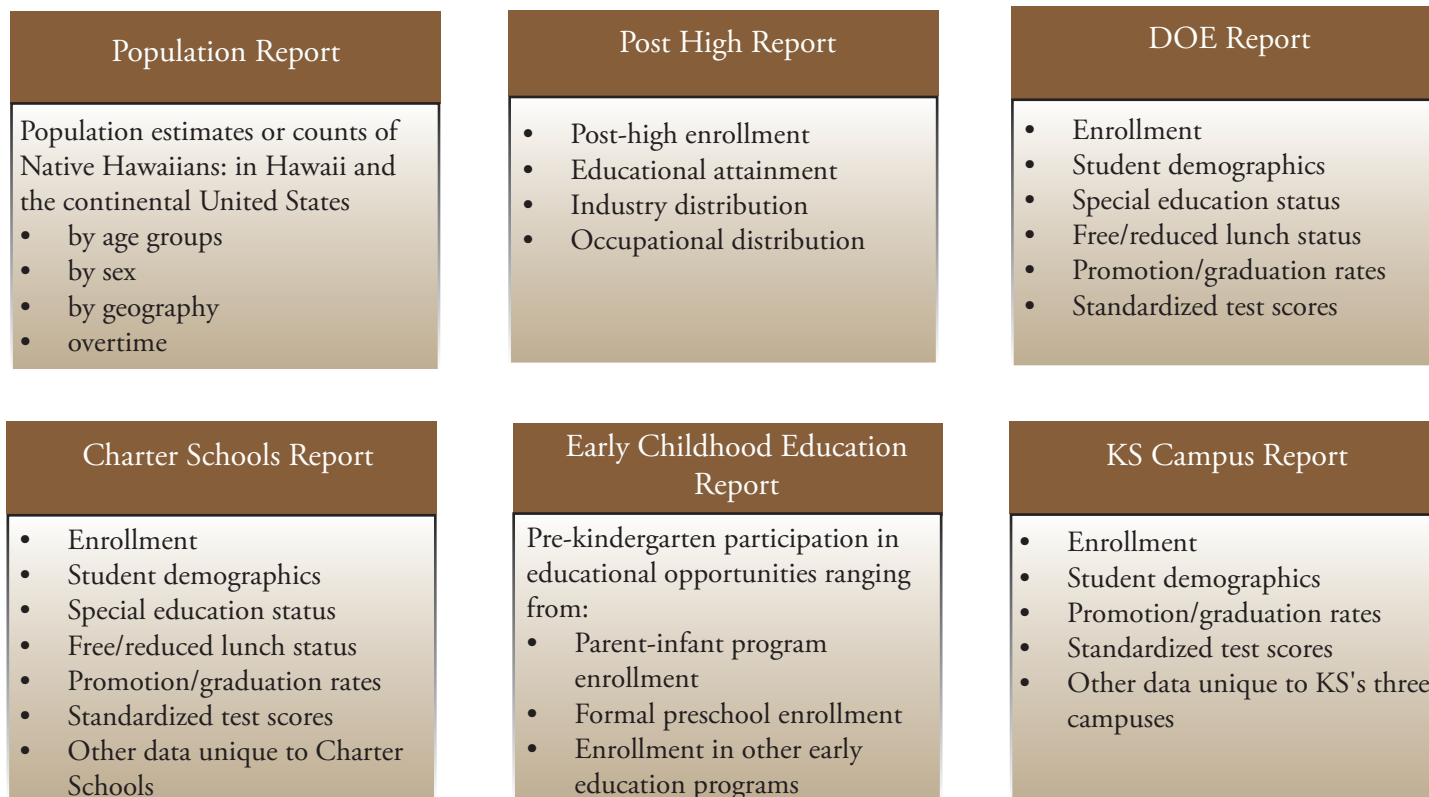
Population Report

Population estimates or counts of Native Hawaiians: in Hawaii and the continental United States
- by age groups
- by sex
- by geography
- overtime

Post High Report

- Post-high enrollment
- Educational attainment
- Industry distribution
- Occupational distribution

DOE Report

- Enrollment
- Student demographics
- Special education status
- Free/reduced lunch status
- Promotion/graduation rates
- Standardized test scores

Charter Schools Report

- Enrollment
- Student demographics
- Special education status
- Free/reduced lunch status
- Promotion/graduation rates
- Standardized test scores
- Other data unique to Charter Schools

Early Childhood Education Report

Pre-kindergarten participation in educational opportunities ranging from:
- Parent-infant program enrollment
- Formal preschool enrollment
- Enrollment in other early education programs

KS Campus Report

- Enrollment
- Student demographics
- Promotion/graduation rates
- Standardized test scores
- Other data unique to KS's three campuses